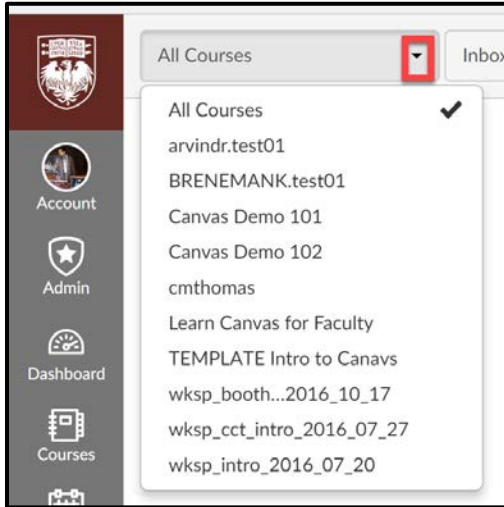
All Courses

Inbox

All Courses

arvindr.test01

BRENEMANK.test01

Canvas Demo 101

Canvas Demo 102

cmthomas

Learn Canvas for Faculty

TEMPLATE Intro to Canavs

wksp_booth...2016_10_17

wksp_cct_intro_2016_07_27

wksp_intro_2016_07_20

Account

Admin

Dashboard

Courses